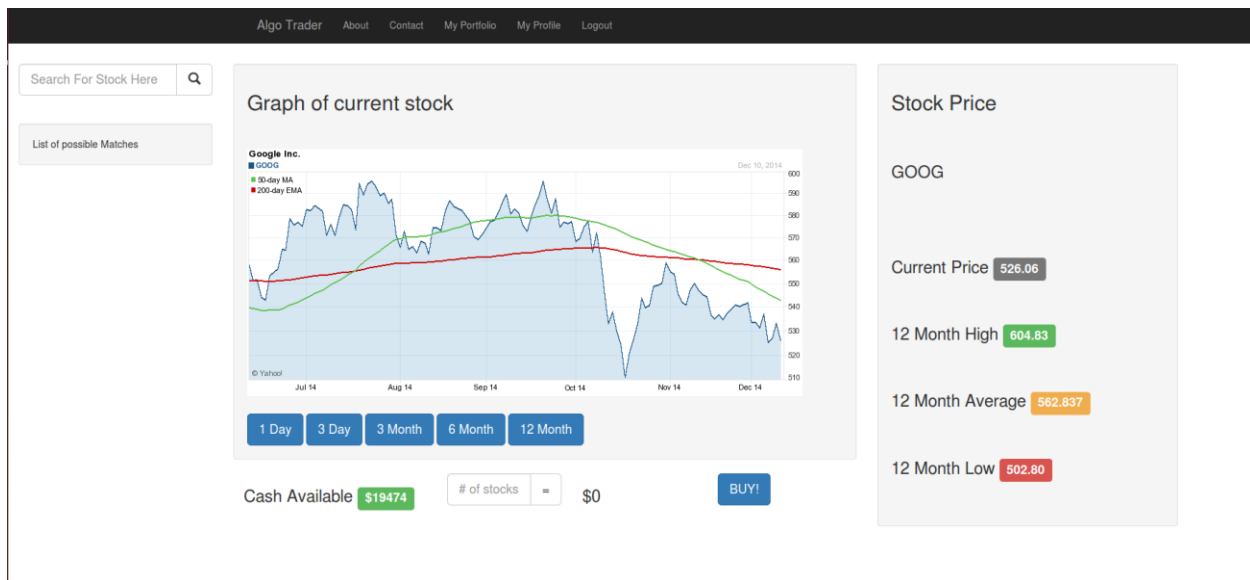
Algo Trader About Contact My Portfolio My Profile Logout

Search For Stock Here

List of possible Matches

Graph of current stock

Google Inc.
GOOG
Dec 10, 2014
50-day MA
200-day EMA
600
590
580
570
560
550
540
530
520
510
© Yahoo!
Jul 14 Aug 14 Sep 14 Oct 14 Nov 14 Dec 14

1 Day 3 Day 3 Month 6 Month 12 Month

Cash Available $19474

# of stocks = $0

BUY!

Stock Price

GOOG

Current Price 526.06

12 Month High 604.83

12 Month Average 562.837

12 Month Low 502.80